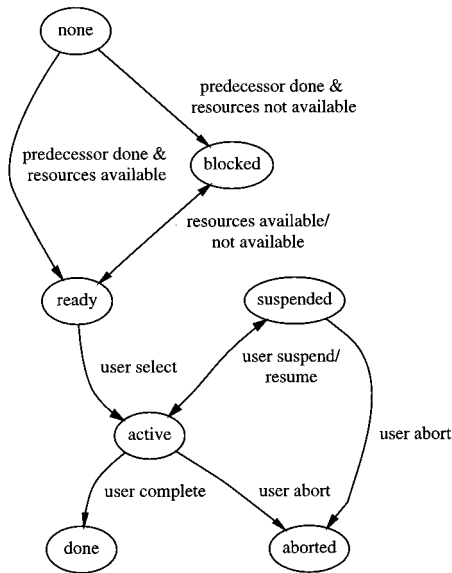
none

predecessor done & resources not available

predecessor done & resources available

blocked

resources available/ not available

ready

suspended

user select

user suspend/ resume

active

user abort

user complete

user abort

done

aborted